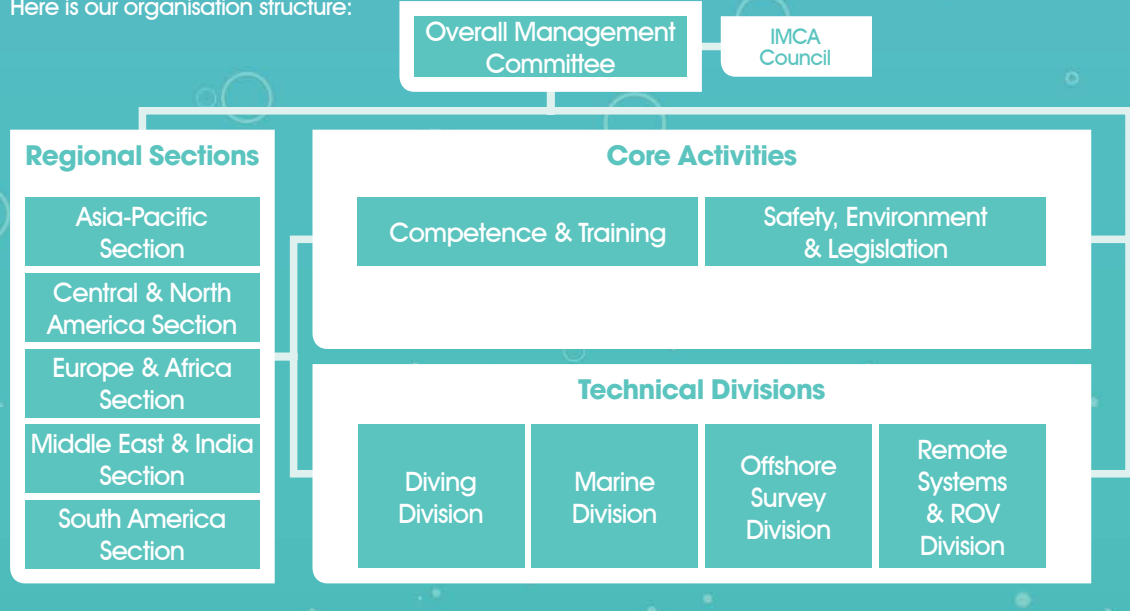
Here is our organisation structure:

Overall Management Committee

IMCA Council

Regional Sections

Asia-Pacific Section

Central & North America Section

Europe & Africa Section

Middle East & India Section

South America Section

Core Activities

Competence & Training

Safety, Environment & Legislation

Technical Divisions

Diving Division

Marine Division

Offshore Survey Division

Remote Systems & ROV Division